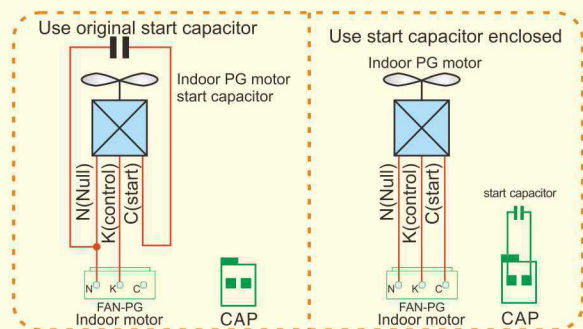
Use original start capacitor

Indoor PG motor start capacitor

N(Null)
K(control)
C(start)

N K C
FAN-PG
Indoor motor

CAP

Use start capacitor enclosed

Indoor PG motor

N(Null)
K(control)
C(start)

start capacitor

N K C
FAN-PG
Indoor motor

CAP